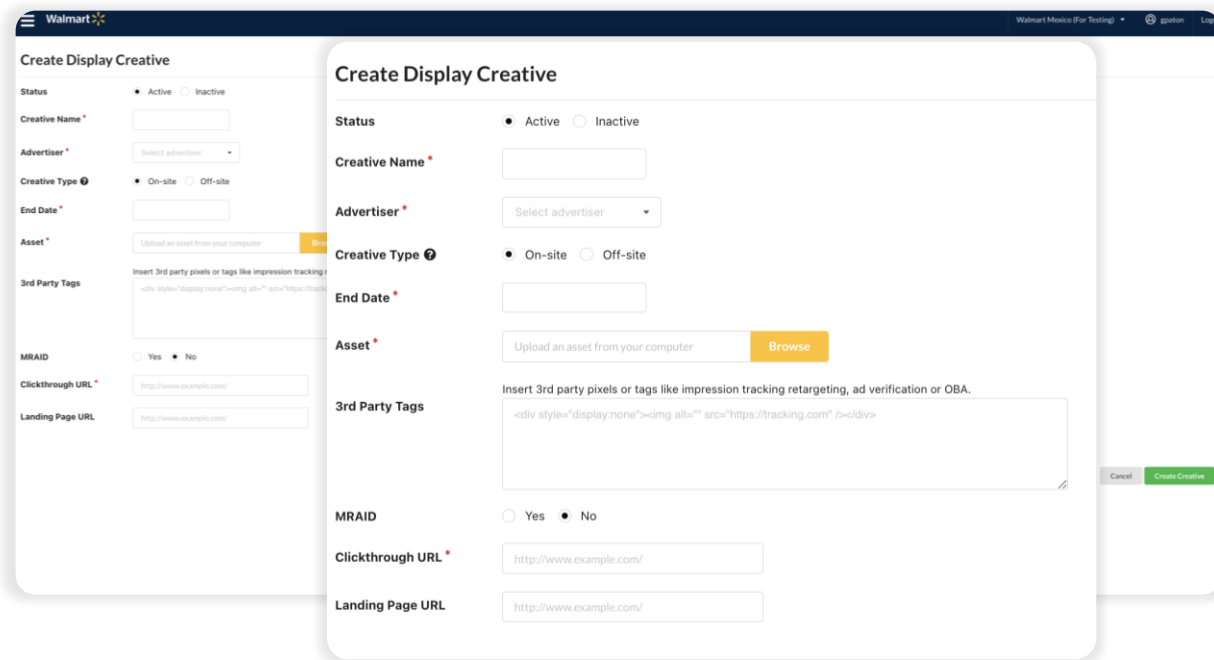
Walmart

Walmart Mexico (For Testing) ▾ gpaton Log

Create Display Creative

Status ● Active ○ Inactive

Creative Name *

Advertiser * Select advertiser ▾

Creative Type ● On-site ○ Off-site

End Date *

Asset * Upload an asset from your computer Bro

3rd Party Tags Insert 3rd party pixels or tags like impression tracking r

<div style="display:none"><img alt="" src="https://track

MRAID ○ Yes ● No

Clickthrough URL * http://www.example.com/

Landing Page URL http://www.example.com/

Cancel Create Creative

Create Display Creative

Status ● Active ○ Inactive

Creative Name *

Advertiser * Select advertiser ▾

Creative Type ● On-site ○ Off-site

End Date *

Asset * Upload an asset from your computer Browse

Insert 3rd party pixels or tags like impression tracking retargeting, ad verification or OBA.

3rd Party Tags <div style="display:none"><img alt="" src="https://tracking.com" /></div>

MRAID ○ Yes ● No

Clickthrough URL * http://www.example.com/

Landing Page URL http://www.example.com/